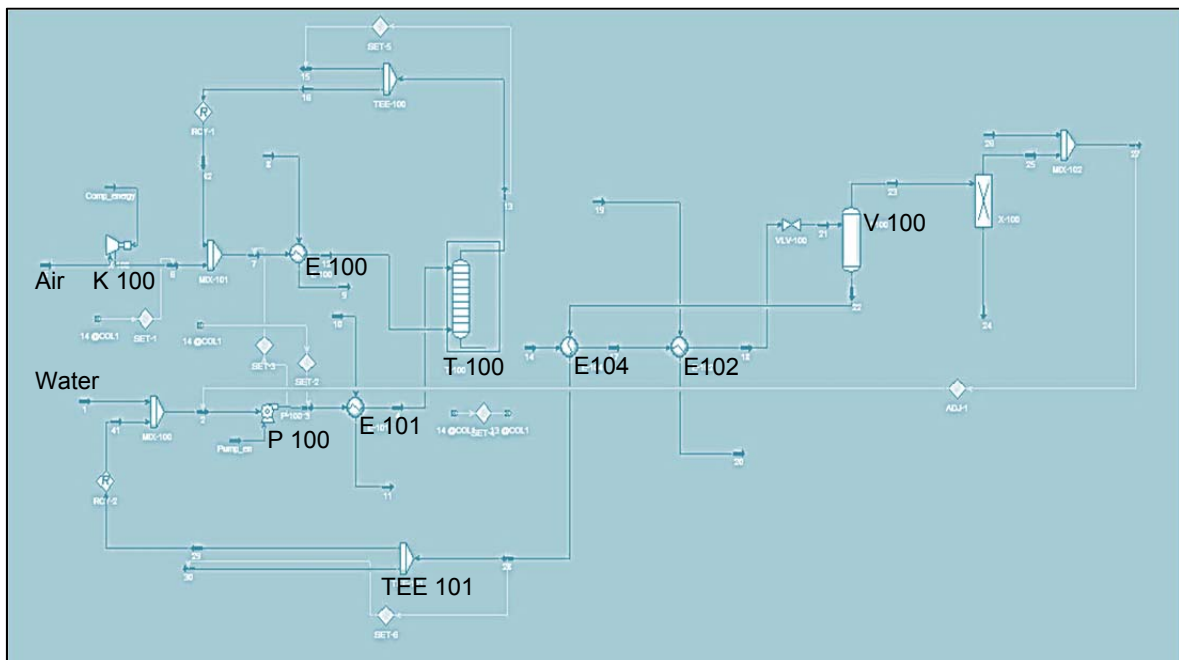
SET-5
15
16
TEE-100
RCY-1
12
13
Comp_energy
Air
K 100
6
MIX-101
7
E 100
8
9
T 100
15
V 100
VLV-100
21
23
22
26
25
MIX-102
27
X-100
24
SET-1
14 @COL1
14 @COL1
SET-3
SET-2
10
14
E104
E102
18
Water
1
MIX-100
2
P-100
3
P 100
Pump_en
E 101
11
14 @COL1
SET-13
@COL1
20
ADJ-1
41
RCY-2
29
30
28
TEE 101
SET-6